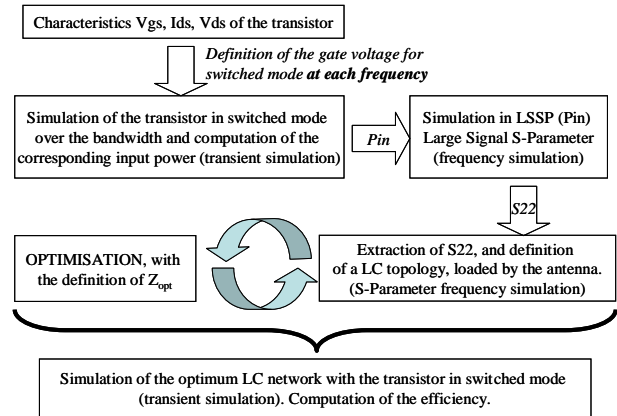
Characteristics Vgs, Ids, Vds of the transistor

Definition of the gate voltage for switched mode at each frequency

Simulation of the transistor in switched mode over the bandwidth and computation of the corresponding input power (transient simulation)

Pin

Simulation in LSSP (Pin) Large Signal S-Parameter (frequency simulation)

S22

OPTIMISATION, with the definition of $Z_{opt}$

Extraction of S22, and definition of a LC topology, loaded by the antenna. (S-Parameter frequency simulation)

Simulation of the optimum LC network with the transistor in switched mode (transient simulation). Computation of the efficiency.